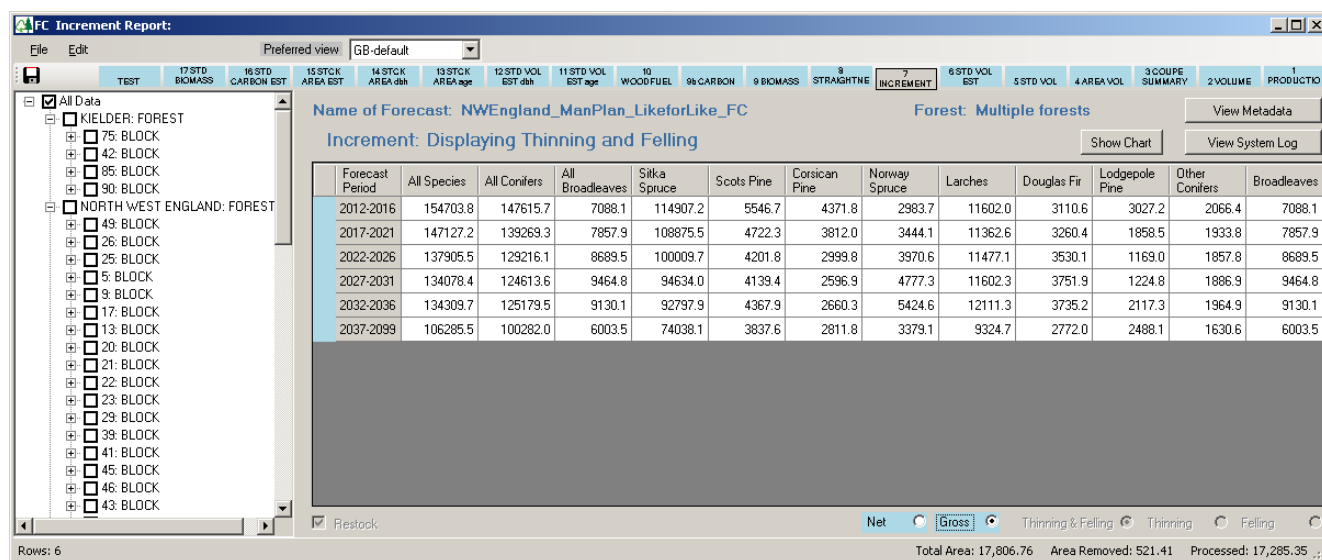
FC Increment Report:

File Edit

Preferred view GB-default

TEST | 17 STD BIOMASS | 16 STD CARBON EST | 15 STCK AREA EST | 14 STCK AREA dbh | 13 STCK AREA age | 12 STD VOL EST dbh | 11 STD VOL EST age | 10 WOODFUEL | 9b CARBON | 9 BIOMASS | 8 STRAIGHTNE | 7 INCREMENT | 6 STD VOL EST | 5 STD VOL | 4 AREA VOL | 3 COUPE SUMMARY | 2 VOLUME | 1 PRODUCTIO

All Data
KIELDER: FOREST
75: BLOCK
42: BLOCK
85: BLOCK
90: BLOCK
NORTH WEST ENGLAND: FOREST
49: BLOCK
26: BLOCK
25: BLOCK
5: BLOCK
9: BLOCK
17: BLOCK
13: BLOCK
20: BLOCK
21: BLOCK
22: BLOCK
23: BLOCK
29: BLOCK
39: BLOCK
41: BLOCK
45: BLOCK
46: BLOCK
43: BLOCK

Name of Forecast: NWEngland_ManPlan_LikeforLike_FC

Forest: Multiple forests

View Metadata

Increment: Displaying Thinning and Felling

Show Chart

View System Log

| Forecast Period | All Species | All Conifers | All Broadleaves | Sitka Spruce | Scots Pine | Corsican Pine | Norway Spruce | Larches | Douglas Fir | Lodgepole Pine | Other Conifers | Broadleaves |
|---|---|---|---|---|---|---|---|---|---|---|---|---|
| 2012-2016 | 154703.8 | 147615.7 | 7088.1 | 114907.2 | 5546.7 | 4371.8 | 2983.7 | 11602.0 | 3110.6 | 3027.2 | 2066.4 | 7088.1 |
| 2017-2021 | 147127.2 | 139269.3 | 7857.9 | 108875.5 | 4722.3 | 3812.0 | 3444.1 | 11362.6 | 3260.4 | 1858.5 | 1933.8 | 7857.9 |
| 2022-2026 | 137905.5 | 129216.1 | 8689.5 | 100009.7 | 4201.8 | 2999.8 | 3970.6 | 11477.1 | 3530.1 | 1169.0 | 1857.8 | 8689.5 |
| 2027-2031 | 134078.4 | 124613.6 | 9464.8 | 94634.0 | 4139.4 | 2596.9 | 4777.3 | 11602.3 | 3751.9 | 1224.8 | 1886.9 | 9464.8 |
| 2032-2036 | 134309.7 | 125179.5 | 9130.1 | 92797.9 | 4367.9 | 2660.3 | 5424.6 | 12111.3 | 3735.2 | 2117.3 | 1964.9 | 9130.1 |
| 2037-2099 | 106285.5 | 100282.0 | 6003.5 | 74038.1 | 3837.6 | 2811.8 | 3379.1 | 9324.7 | 2772.0 | 2488.1 | 1630.6 | 6003.5 |

Restock

Net Gross Thinning & Felling Thinning Felling

Rows: 6

Total Area: 17,806.76 Area Removed: 521.41 Processed: 17,285.35